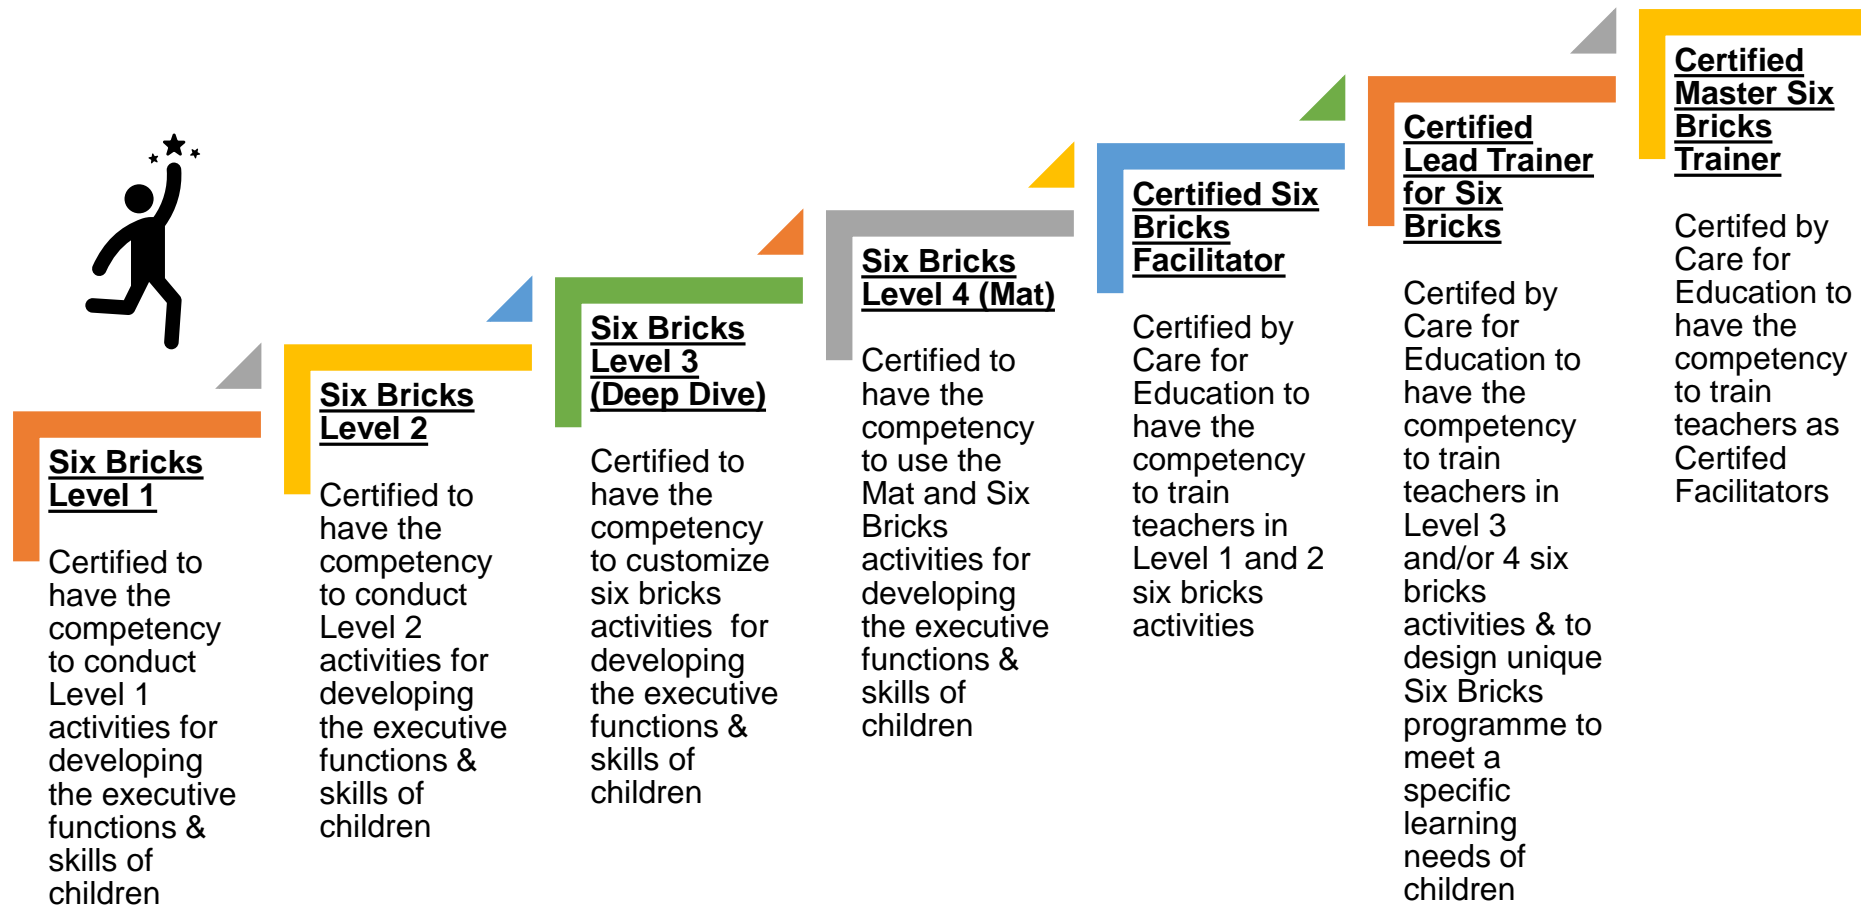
Six Bricks Level 1

Certified to have the competency to conduct Level 1 activities for developing the executive functions & skills of children

Six Bricks Level 2

Certified to have the competency to conduct Level 2 activities for developing the executive functions & skills of children

Six Bricks Level 3 (Deep Dive)

Certified to have the competency to customize six bricks activities for developing the executive functions & skills of children

Six Bricks Level 4 (Mat)

Certified to have the competency to use the Mat and Six Bricks activities for developing the executive functions & skills of children

Certified Six Bricks Facilitator

Certified by Care for Education to have the competency to train teachers in Level 1 and 2 six bricks activities

Certified Lead Trainer for Six Bricks

Certifed by Care for Education to have the competency to train teachers in Level 3 and/or 4 six bricks activities & to design unique Six Bricks programme to meet a specific learning needs of children

Certified Master Six Bricks Trainer

Certifed by Care for Education to have the competency to train teachers as Certifed Facilitators